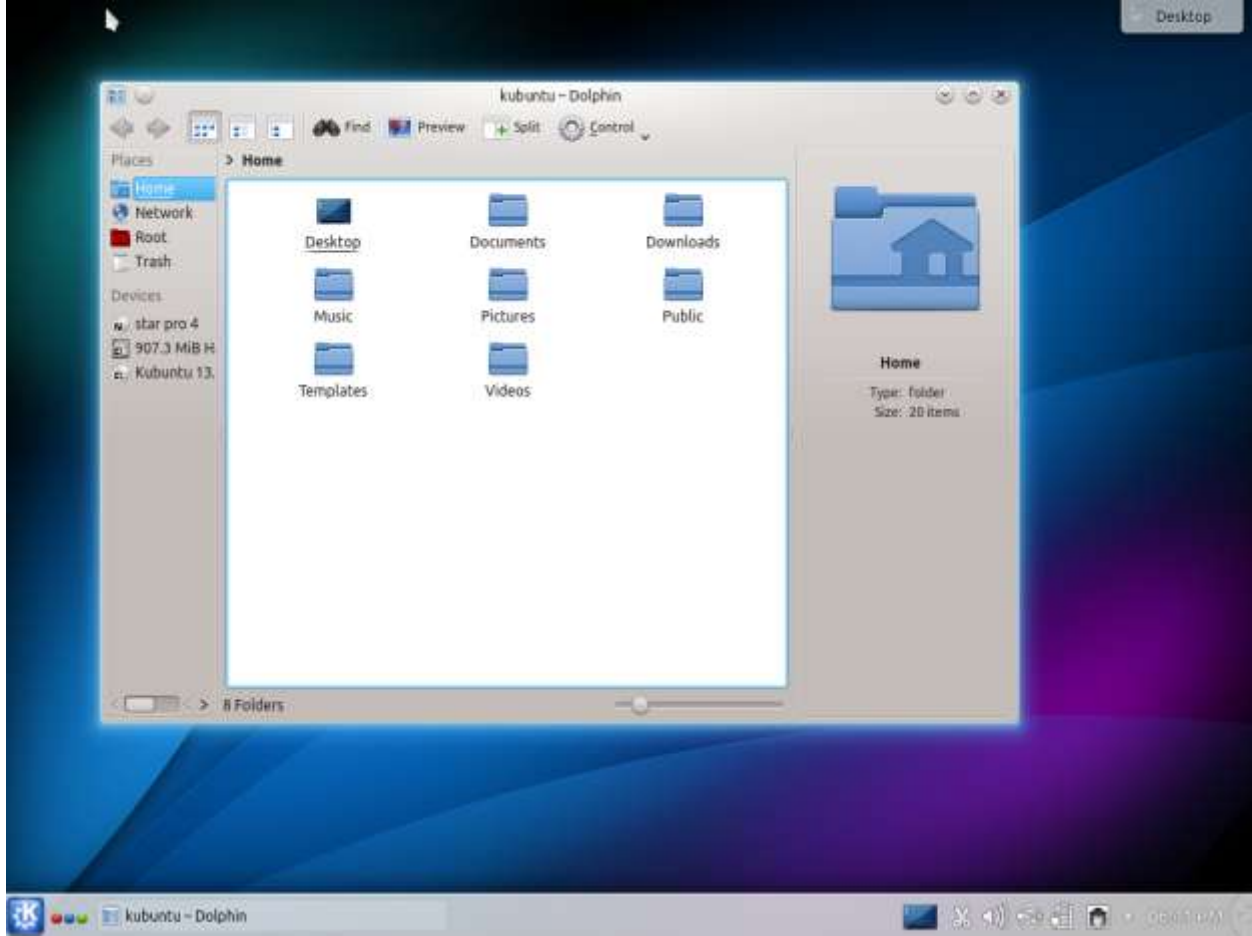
Desktop

kubuntu – Dolphin

Find Preview Split Control

Places
Home
Network
Root
Trash

Devices
star pro 4
907.3 MiB H
Kubuntu 13.

> Home

Desktop
Documents
Downloads
Music
Pictures
Public
Templates
Videos

Home
Type: folder
Size: 20 items

8 Folders

kubuntu – Dolphin

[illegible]